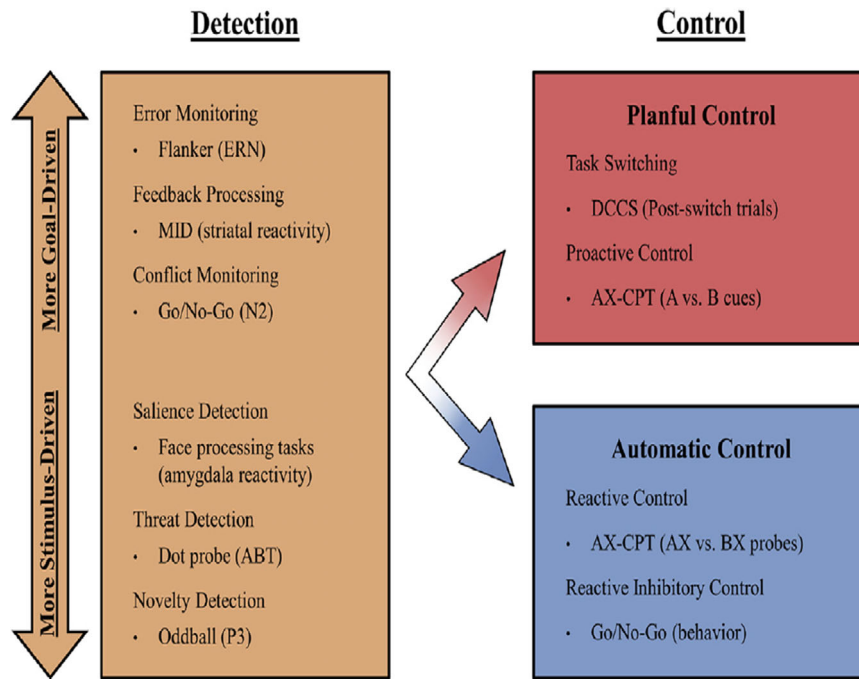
Detection

Control

More Goal-Driven

More Stimulus-Driven

Error Monitoring
• Flanker (ERN)

Feedback Processing
• MID (striatal reactivity)

Conflict Monitoring
• Go/No-Go (N2)

Salience Detection
• Face processing tasks (amygdala reactivity)

Threat Detection
• Dot probe (ABT)

Novelty Detection
• Oddball (P3)

Planful Control

Task Switching
• DCCS (Post-switch trials)

Proactive Control
• AX-CPT (A vs. B cues)

Automatic Control

Reactive Control
• AX-CPT (AX vs. BX probes)

Reactive Inhibitory Control
• Go/No-Go (behavior)